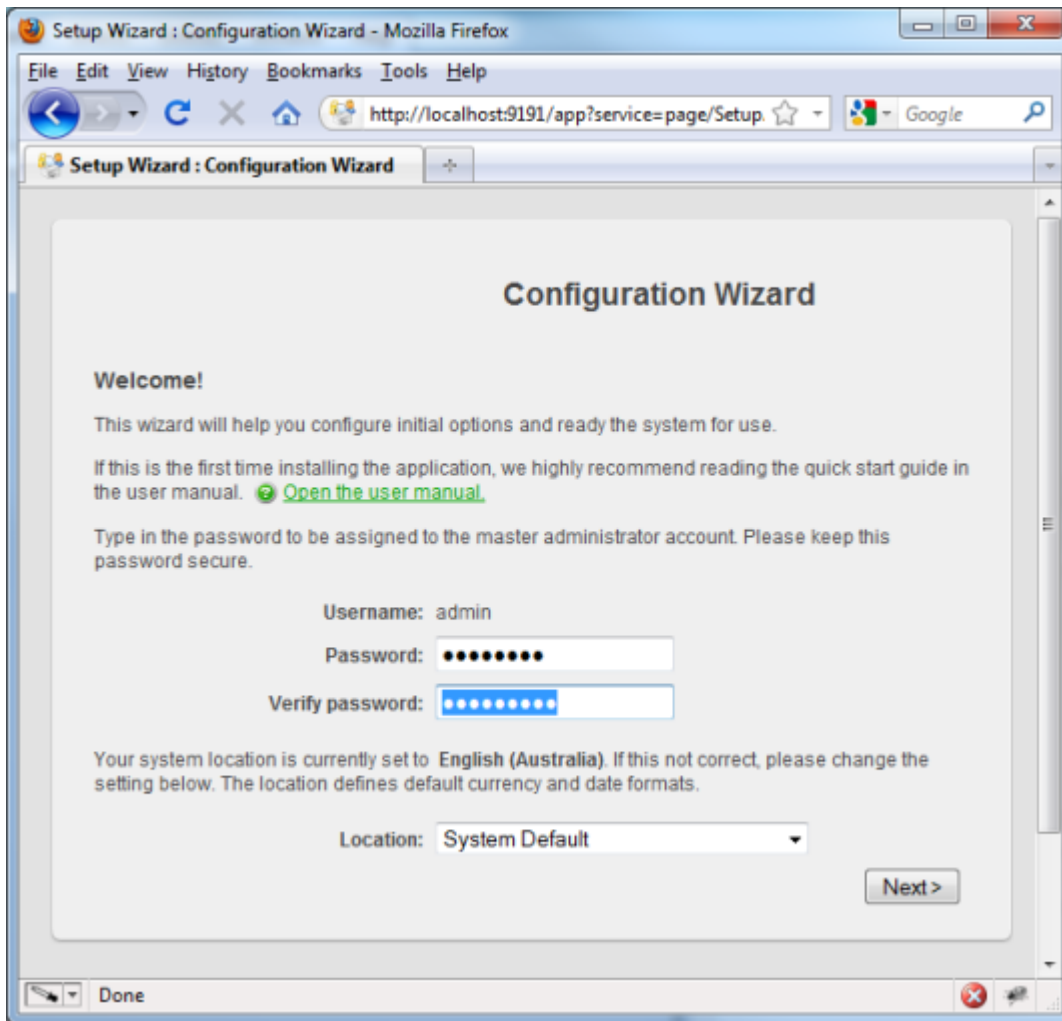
Setup Wizard : Configuration Wizard - Mozilla Firefox

File Edit View History Bookmarks Tools Help

http://localhost:9191/app?service=page/Setup.

Google

Setup Wizard : Configuration Wizard

Configuration Wizard

Welcome!

This wizard will help you configure initial options and ready the system for use.

If this is the first time installing the application, we highly recommend reading the quick start guide in the user manual. Open the user manual.

Type in the password to be assigned to the master administrator account. Please keep this password secure.

Username: admin

Password: ••••••••

Verify password: •••••••••

Your system location is currently set to English (Australia). If this not correct, please change the setting below. The location defines default currency and date formats.

Location: System Default

Next >

Done